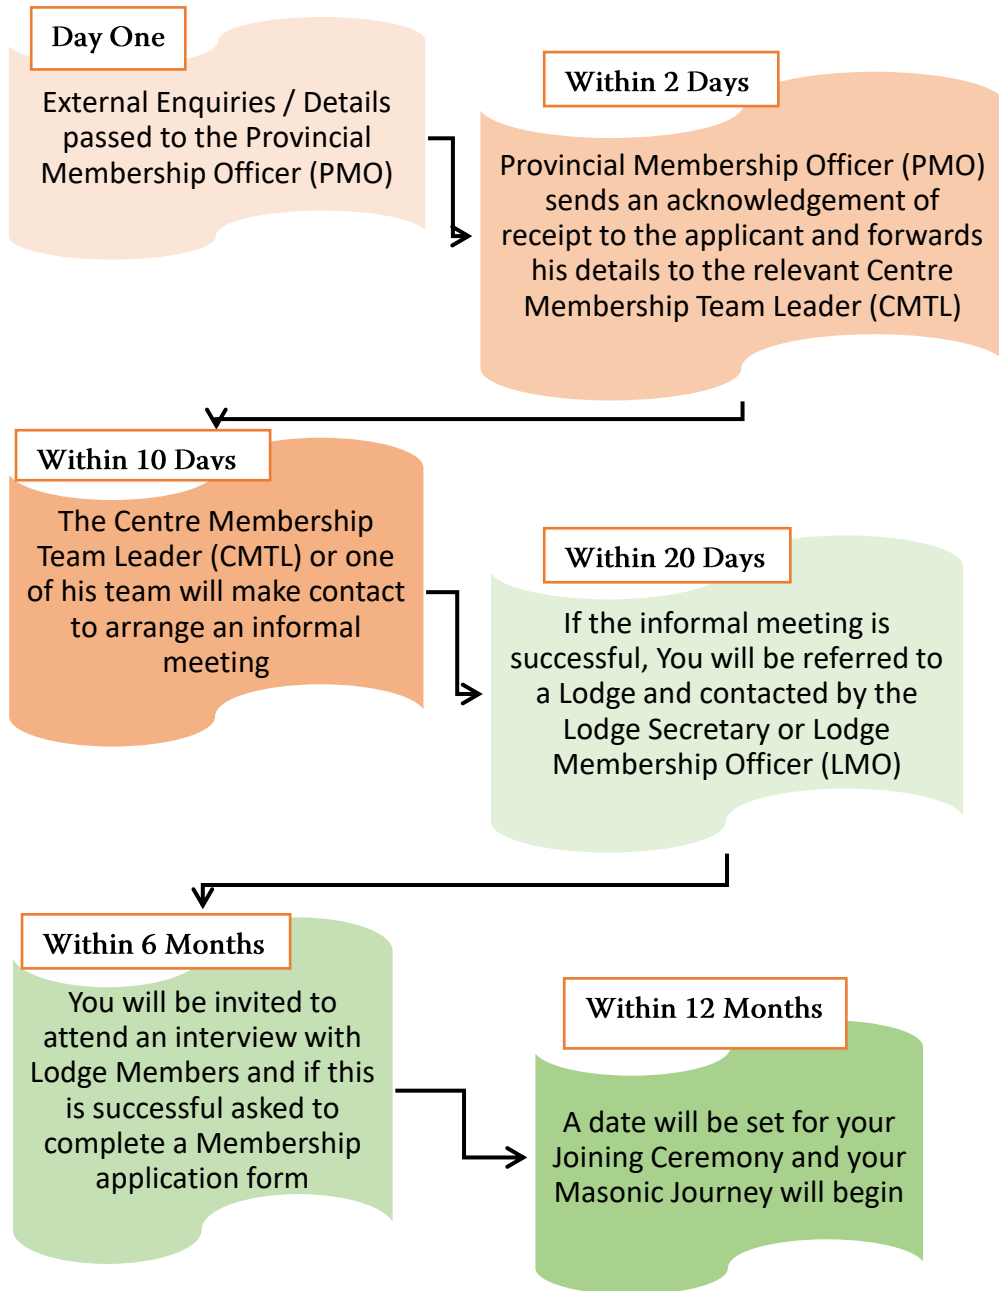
Day One

External Enquiries / Details passed to the Provincial Membership Officer (PMO)

Within 2 Days

Provincial Membership Officer (PMO) sends an acknowledgement of receipt to the applicant and forwards his details to the relevant Centre Membership Team Leader (CMTL)

Within 10 Days

The Centre Membership Team Leader (CMTL) or one of his team will make contact to arrange an informal meeting

Within 20 Days

If the informal meeting is successful, You will be referred to a Lodge and contacted by the Lodge Secretary or Lodge Membership Officer (LMO)

Within 6 Months

You will be invited to attend an interview with Lodge Members and if this is successful asked to complete a Membership application form

Within 12 Months

A date will be set for your Joining Ceremony and your Masonic Journey will begin